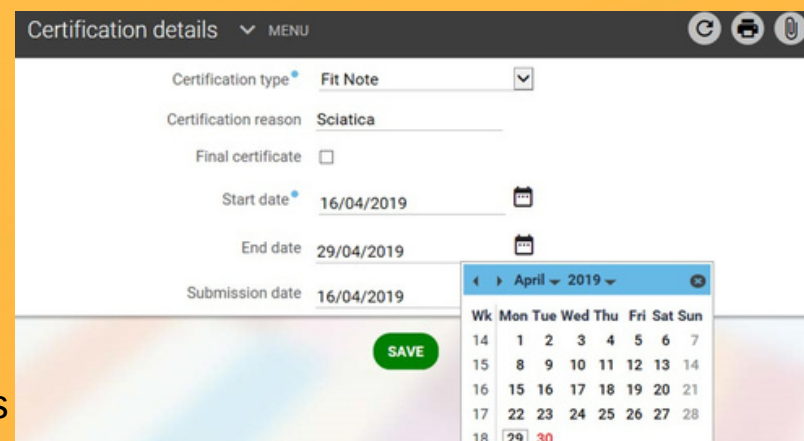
Certification details MENU

Certification type Fit Note

Certification reason Sciatica

Final certificate

Start date 16/04/2019

End date 29/04/2019

Submission date 16/04/2019

SAVE

April 2019

| Wk | Mon | Tue | Wed | Thu | Fri | Sat | Sun |
|---|---|---|---|---|---|---|---|
| 14 | 1 | 2 | 3 | 4 | 5 | 6 | 7 |
| 15 | 8 | 9 | 10 | 11 | 12 | 13 | 14 |
| 16 | 15 | 16 | 17 | 18 | 19 | 20 | 21 |
| 17 | 22 | 23 | 24 | 25 | 26 | 27 | 28 |
| 18 | 29 | 30 | | | | | |

s